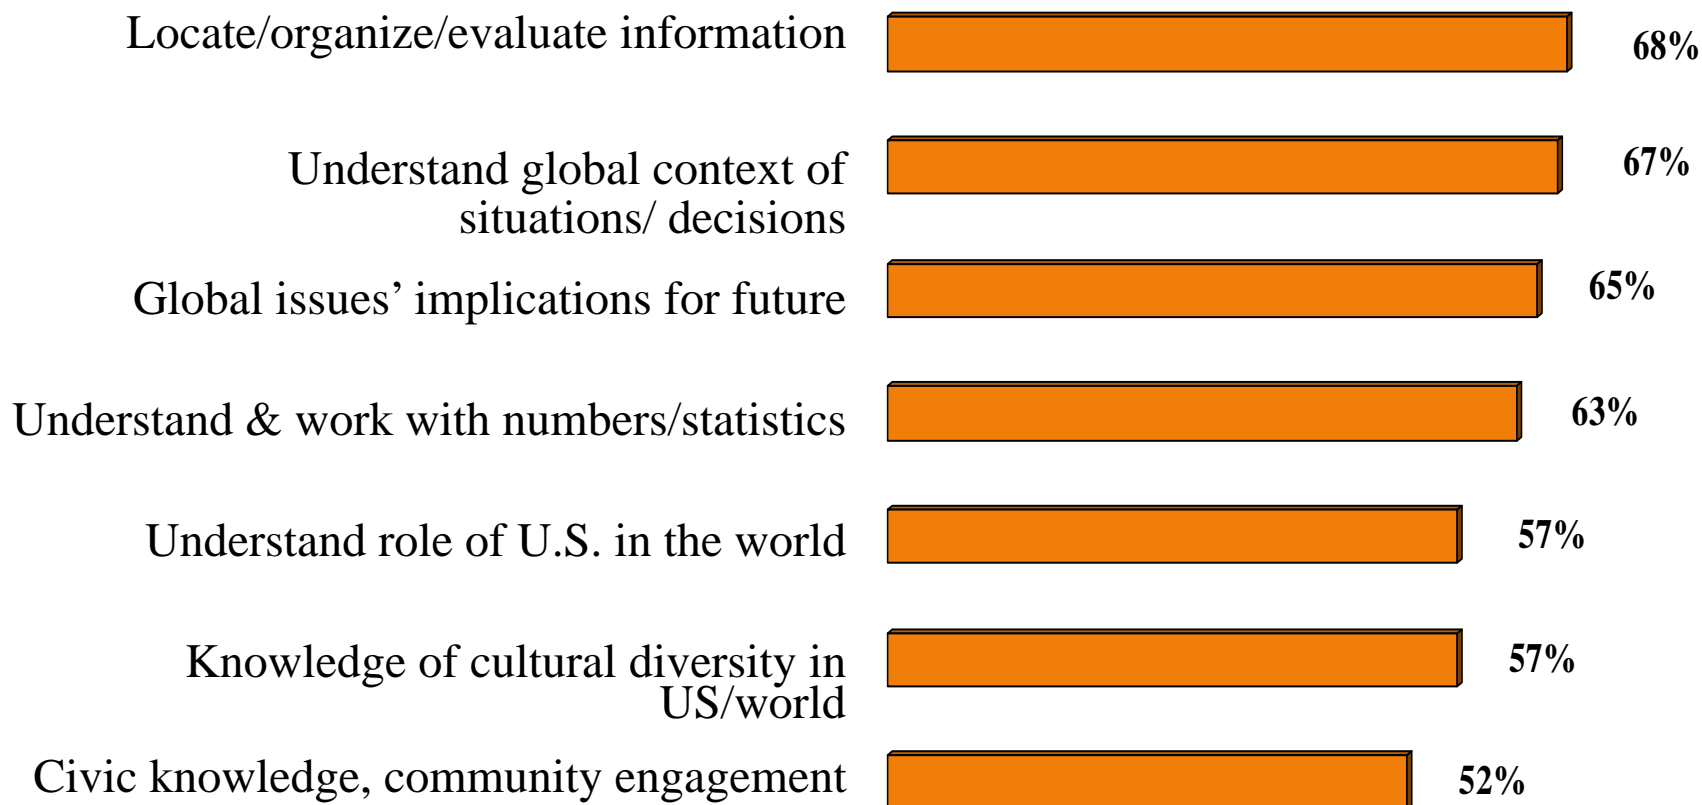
Locate/organize/evaluate information 68%

Understand global context of situations/ decisions 67%

Global issues’ implications for future 65%

Understand & work with numbers/statistics 63%

Understand role of U.S. in the world 57%

Knowledge of cultural diversity in US/world 57%

Civic knowledge, community engagement 52%